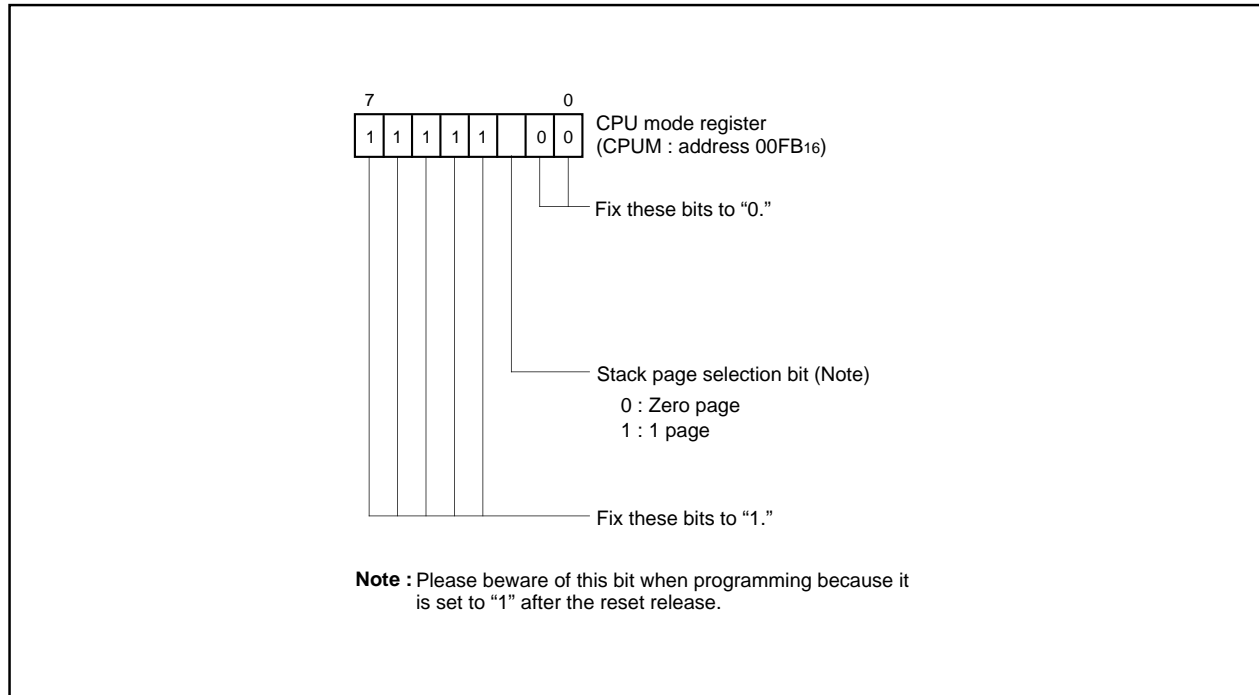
7 0

| 1 | 1 | 1 | 1 | 1 |  | 0 | 0 |
|---|---|---|---|---|---|---|---|

CPU mode register
(CPUM : address $00FB_{16}$)

Fix these bits to "0."

Stack page selection bit (Note)
0 : Zero page
1 : 1 page

Fix these bits to "1."

**Note :** Please beware of this bit when programming because it is set to "1" after the reset release.